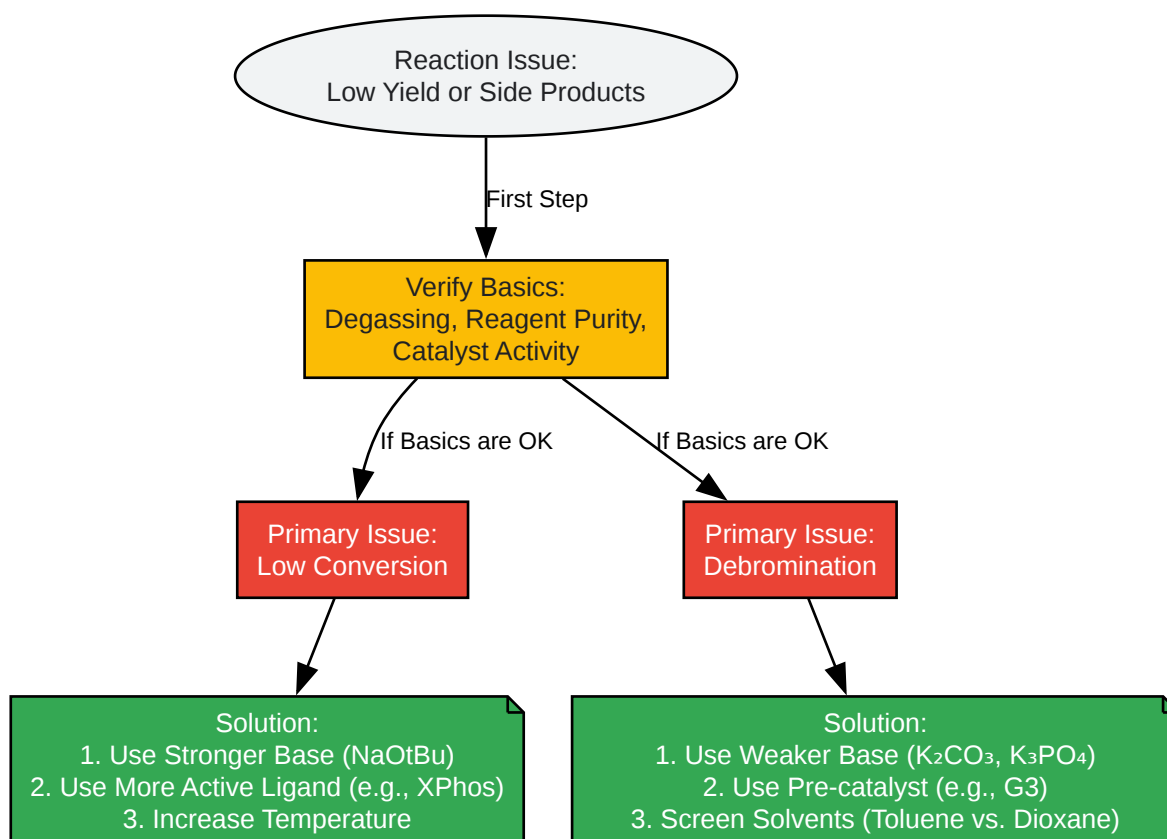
Reaction Issue:
Low Yield or Side Products

First Step

Verify Basics:
Degassing, Reagent Purity,
Catalyst Activity

If Basics are OK

If Basics are OK

Primary Issue:
Low Conversion

Primary Issue:
Debromination

Solution:
1. Use Stronger Base (NaOtBu)
2. Use More Active Ligand (e.g., XPhos)
3. Increase Temperature

Solution:
1. Use Weaker Base ($K_2CO_3$, $K_3PO_4$)
2. Use Pre-catalyst (e.g., G3)
3. Screen Solvents (Toluene vs. Dioxane)